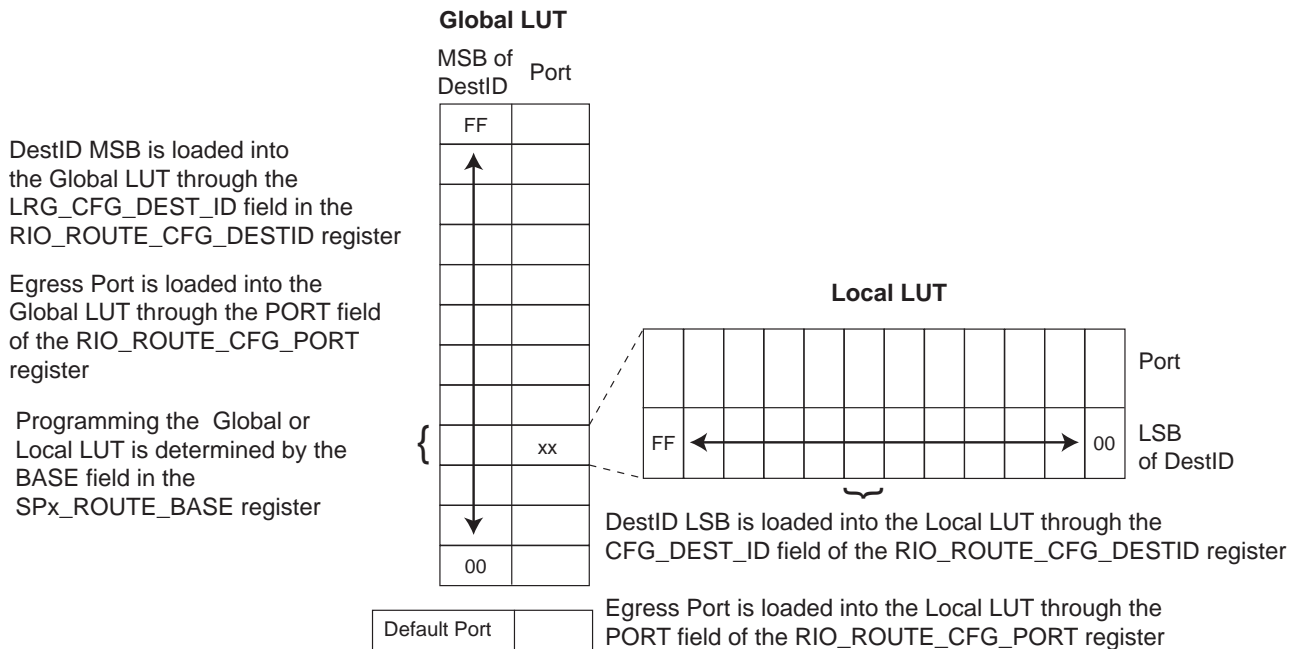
Global LUT

MSB of DestID

Port

FF

DestID MSB is loaded into the Global LUT through the LRG_CFG_DEST_ID field in the RIO_ROUTE_CFG_DESTID register

Egress Port is loaded into the Global LUT through the PORT field of the RIO_ROUTE_CFG_PORT register

Programming the Global or Local LUT is determined by the BASE field in the SPx_ROUTE_BASE register

xx

00

Default Port

Local LUT

Port

FF

00

LSB of DestID

DestID LSB is loaded into the Local LUT through the CFG_DEST_ID field of the RIO_ROUTE_CFG_DESTID register

Egress Port is loaded into the Local LUT through the PORT field of the RIO_ROUTE_CFG_PORT register